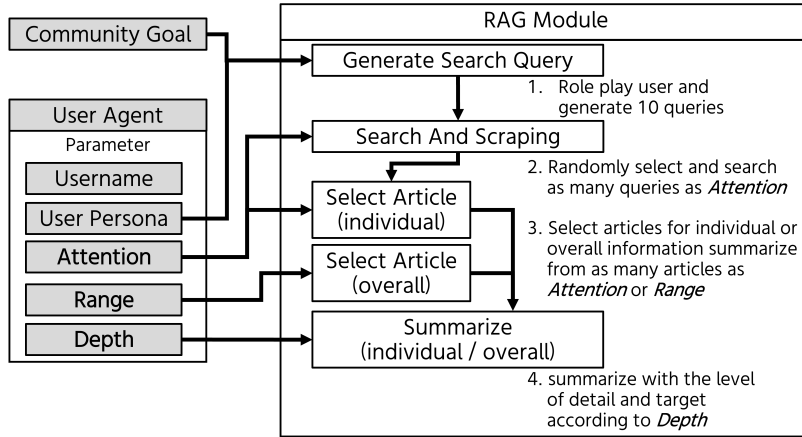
Community Goal

User Agent

Parameter

Username

User Persona

Attention

Range

Depth

RAG Module

Generate Search Query

1. Role play user and generate 10 queries

Search And Scraping

2. Randomly select and search as many queries as *Attention*

Select Article (individual)

Select Article (overall)

3. Select articles for individual or overall information summarize from as many articles as *Attention* or *Range*

Summarize (individual / overall)

4. summarize with the level of detail and target according to *Depth*